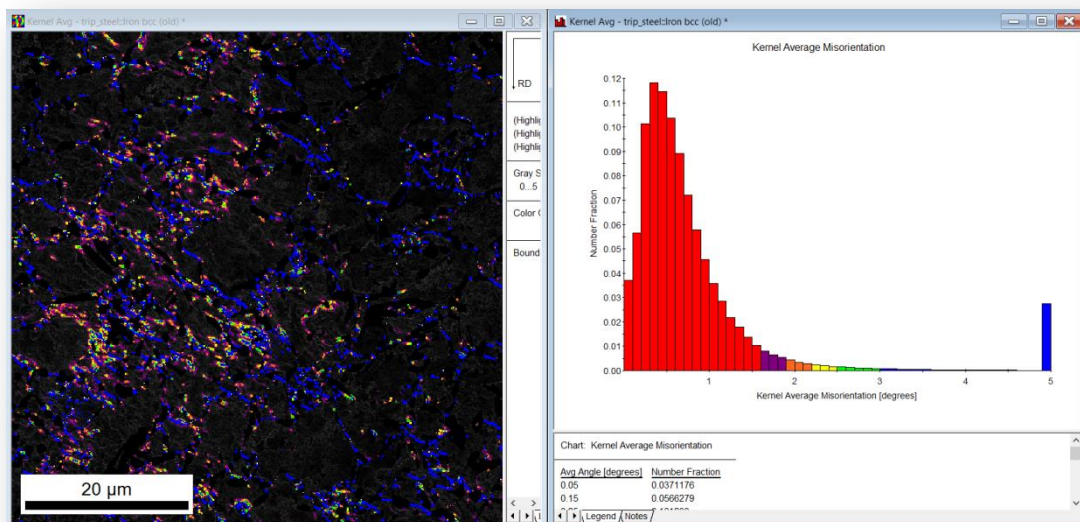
Kernel Avg - trip_steel::Iron bcc (old) *

20 µm

RD

(Highli
(Highli
(Highli

Gray S
0...5

Color C

Bound

Kernel Avg - trip_steel::Iron bcc (old) *

Kernel Average Misorientation

Number Fraction

0.12
0.11
0.10
0.09
0.08
0.07
0.06
0.05
0.04
0.03
0.02
0.01
0.00

1
2
3
4
5

Kernel Average Misorientation [degrees]

Chart: Kernel Average Misorientation

| Avg Angle [degrees] | Number Fraction |
|---|---|
| 0.05 | 0.0371176 |
| 0.15 | 0.0566279 |
| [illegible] | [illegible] |

Legend
Notes